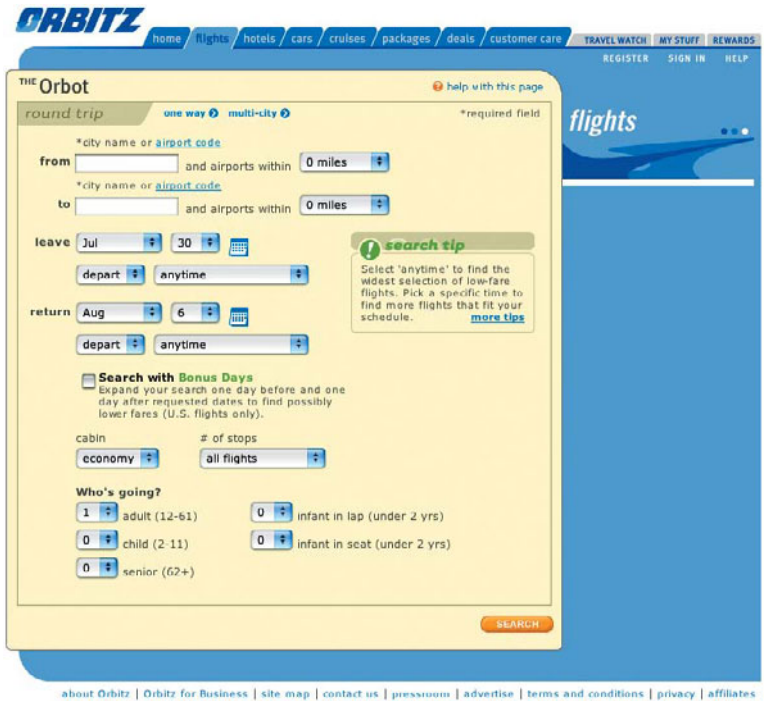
ORBITZ

home | flights | hotels | cars | cruises | packages | deals | customer care

TRAVEL WATCH | MY STUFF | REWARDS

REGISTER SIGN IN HELP

THE Orbot

help with this page

round trip one way multi-city

*required field

flights

*city name or airport code

from [ ] and airports within 0 miles

*city name or airport code

to [ ] and airports within 0 miles

leave Jul 30

depart anytime

search tip

Select 'anytime' to find the widest selection of low-fare flights. Pick a specific time to find more flights that fit your schedule. more tips

return Aug 6

depart anytime

Search with Bonus Days
Expand your search one day before and one day after requested dates to find possibly lower fares (U.S. flights only).

cabin

economy

# of stops

all flights

Who's going?

1 adult (12-61)

0 infant in lap (under 2 yrs)

0 child (2-11)

0 infant in seat (under 2 yrs)

0 senior (62+)

SEARCH

about Orbitz | Orbitz for Business | site map | contact us | pressroom | advertise | terms and conditions | privacy | affiliates